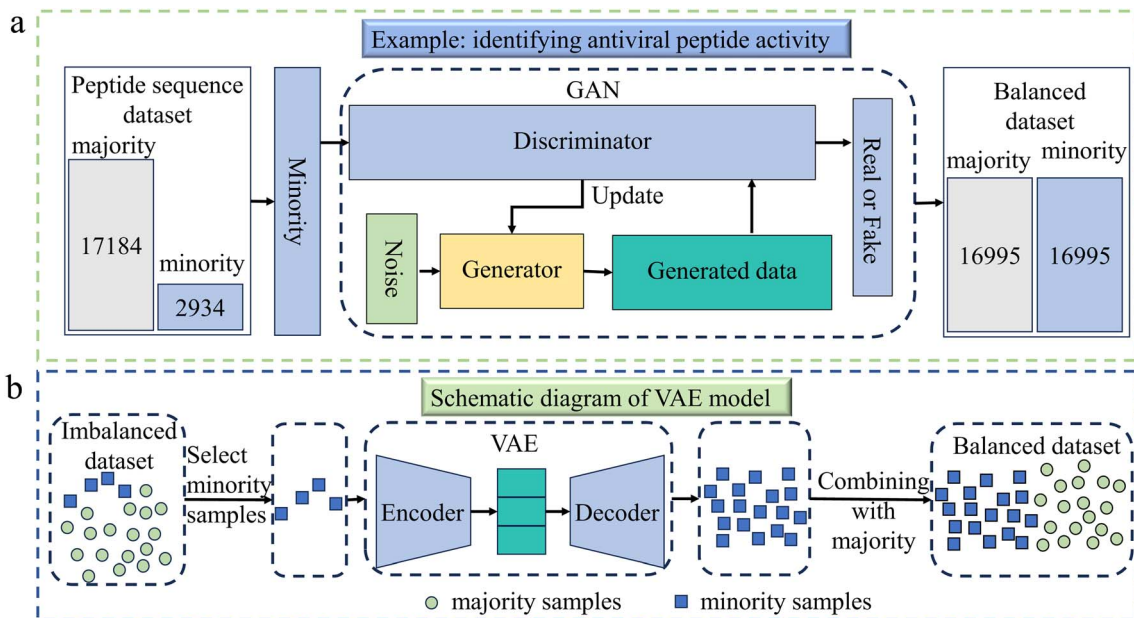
a

Example: identifying antiviral peptide activity

Peptide sequence dataset

majority

17184

minority

2934

Minority

GAN

Discriminator

Update

Noise

Generator

Generated data

Real or Fake

Balanced dataset

majority

minority

16995

16995

b

Schematic diagram of VAE model

Imbalanced dataset

Select minority samples

VAE

Encoder

Decoder

Combining with majority

Balanced dataset

majority samples

minority samples